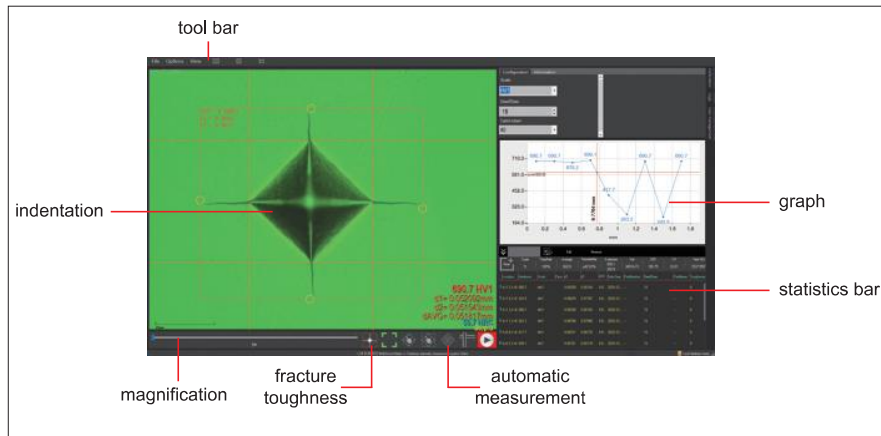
tool bar

indentation

magnification

fracture toughness

automatic measurement

graph

statistics bar

File Options View

Configuration Information

690.7 HV1

690.7

690.7

670.5

690.7

690.7

452.7

200.5

200.5

710.0

581.0

452.0

194.0

0 0.2 0.4 0.6 0.8 1 1.2 1.4 1.6 1.8